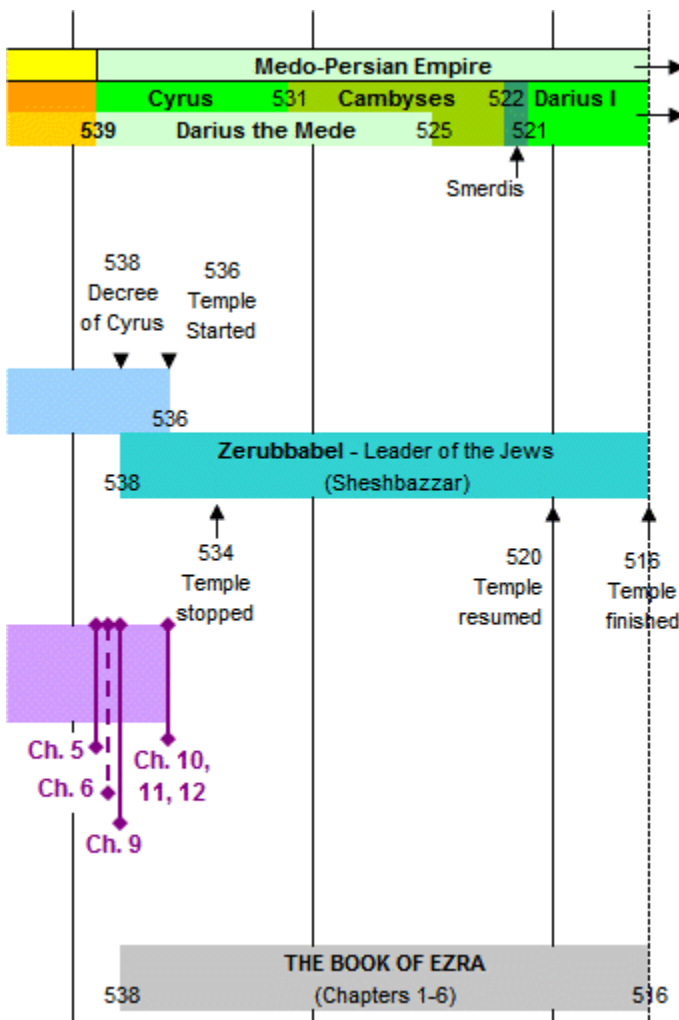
Medo-Persian Empire

Cyrus 531 Cambyses 522 Darius I

539 Darius the Mede 525 521

Smerdis

538 Decree of Cyrus

536 Temple Started

536

Zerubbabel - Leader of the Jews (Sheshbazzar)

538

534 Temple stopped

520 Temple resumed

516 Temple finished

Ch. 5

Ch. 6

Ch. 9

Ch. 10, 11, 12

THE BOOK OF EZRA (Chapters 1-6)

538

516